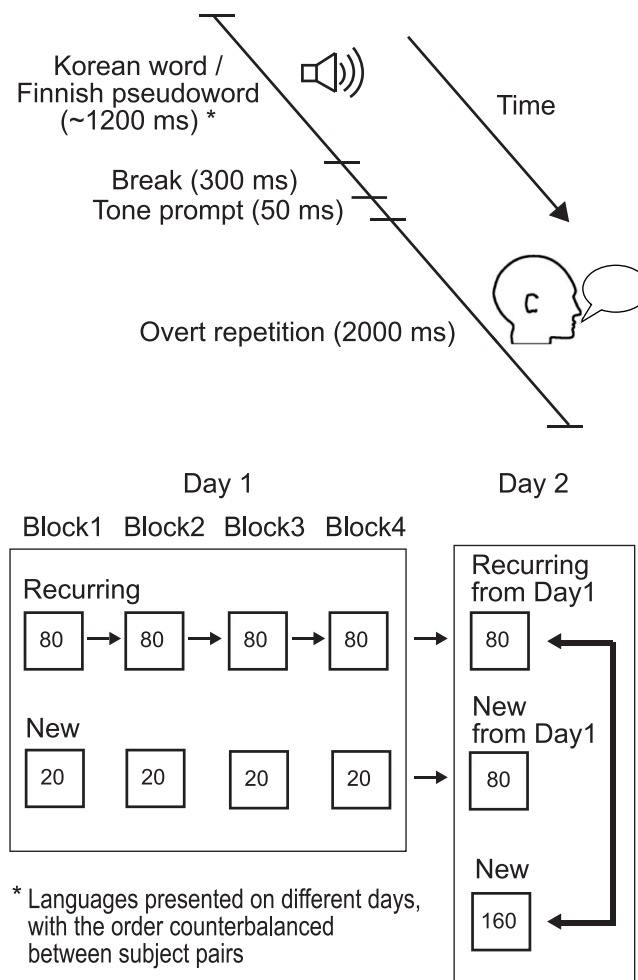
Korean word / Finnish pseudoword (~1200 ms) *

Time

Break (300 ms)
Tone prompt (50 ms)

C

Overt repetition (2000 ms)

Day 1

Day 2

Block1 Block2 Block3 Block4

Recurring

80

80

80

80

New

20

20

20

20

Recurring from Day1

80

New from Day1

80

New

160

* Languages presented on different days, with the order counterbalanced between subject pairs